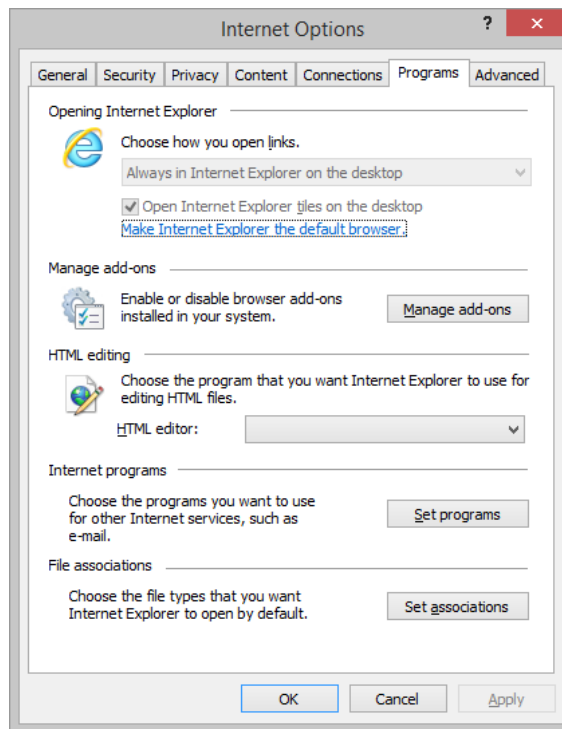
Internet Options

?

General | Security | Privacy | Content | Connections | Programs | Advanced

Opening Internet Explorer

Choose how you open links.

Always in Internet Explorer on the desktop

Open Internet Explorer tiles on the desktop

Make Internet Explorer the default browser.

Manage add-ons

Enable or disable browser add-ons installed in your system.

Manage add-ons

HTML editing

Choose the program that you want Internet Explorer to use for editing HTML files.

HTML editor:

Internet programs

Choose the programs you want to use for other Internet services, such as e-mail.

Set programs

File associations

Choose the file types that you want Internet Explorer to open by default.

Set associations

OK

Cancel

Apply